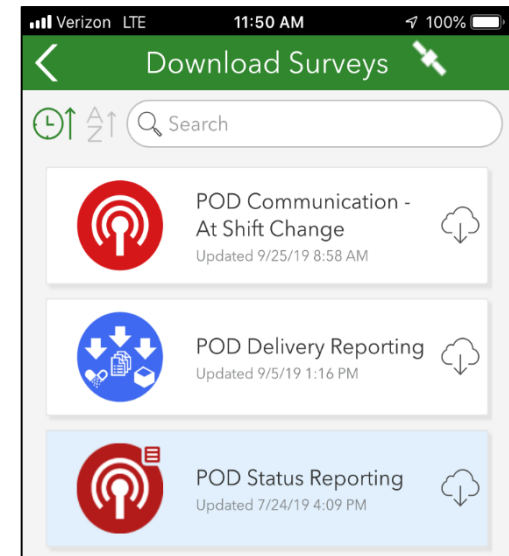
Verizon LTE 11:50 AM 100%

Download Surveys

A Z

Search

POD Communication - At Shift Change
Updated 9/25/19 8:58 AM

POD Delivery Reporting
Updated 9/5/19 1:16 PM

POD Status Reporting
Updated 7/24/19 4:09 PM